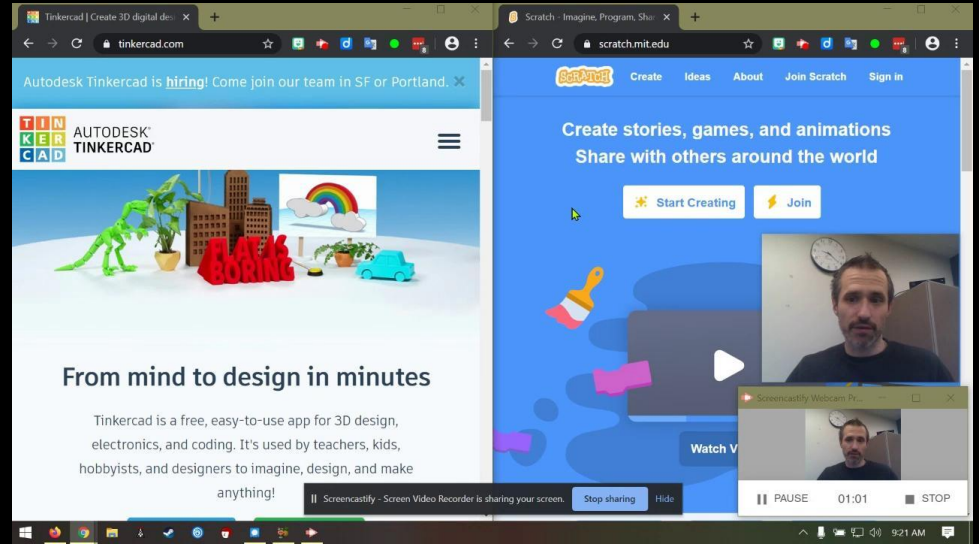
Tinkercad | Create 3D digital des ×

tinkercad.com

Autodesk Tinkercad is hiring! Come join our team in SF or Portland. ×

TIN KER CAD AUTODESK TINKERCAD

FLAT IS BORING

From mind to design in minutes

Tinkercad is a free, easy-to-use app for 3D design, electronics, and coding. It's used by teachers, kids, hobbyists, and designers to imagine, design, and make anything!

Scratch - Imagine, Program, Shar ×

scratch.mit.edu

SCRATCH Create Ideas About Join Scratch Sign in

Create stories, games, and animations
Share with others around the world

Start Creating Join

Watch V

Screencastify Webcam Pr...

PAUSE 01:01 STOP

Screencastify - Screen Video Recorder is sharing your screen. Stop sharing Hide

9:21 AM